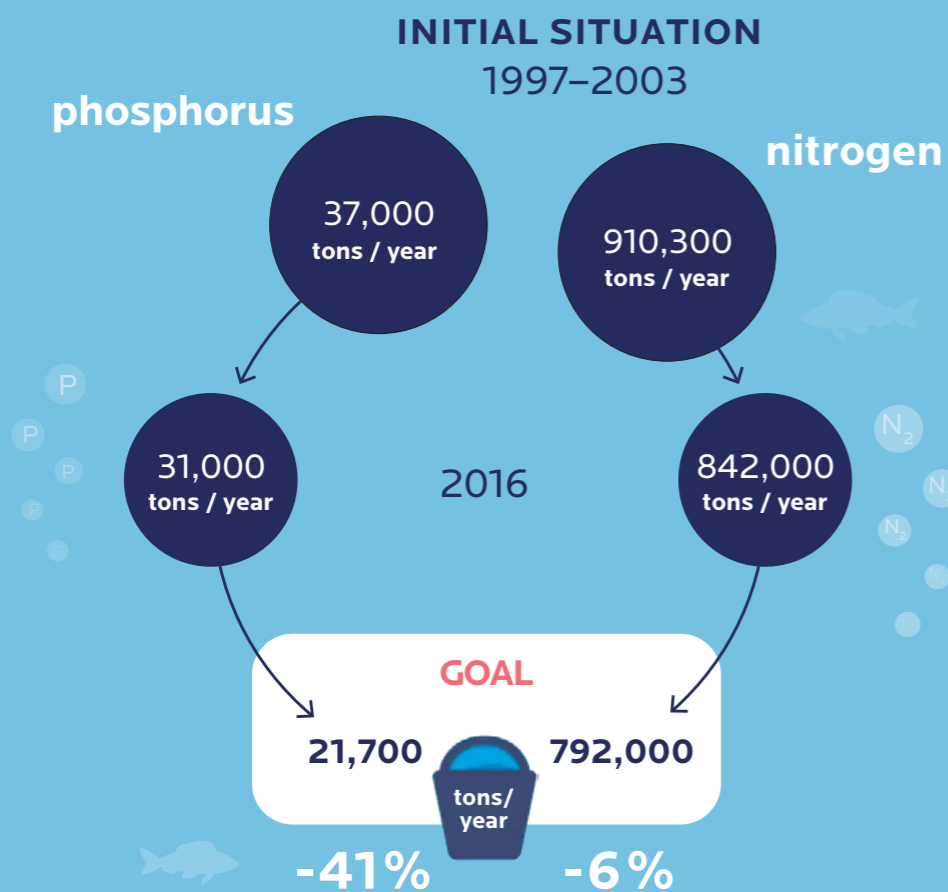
INITIAL SITUATION
1997–2003

phosphorus

nitrogen

37,000
tons / year

910,300
tons / year

P
P
P
P

$N_2$
N
$N_2$

31,000
tons / year

2016

842,000
tons / year

GOAL

21,700

tons/
year

792,000

-41%

-6%